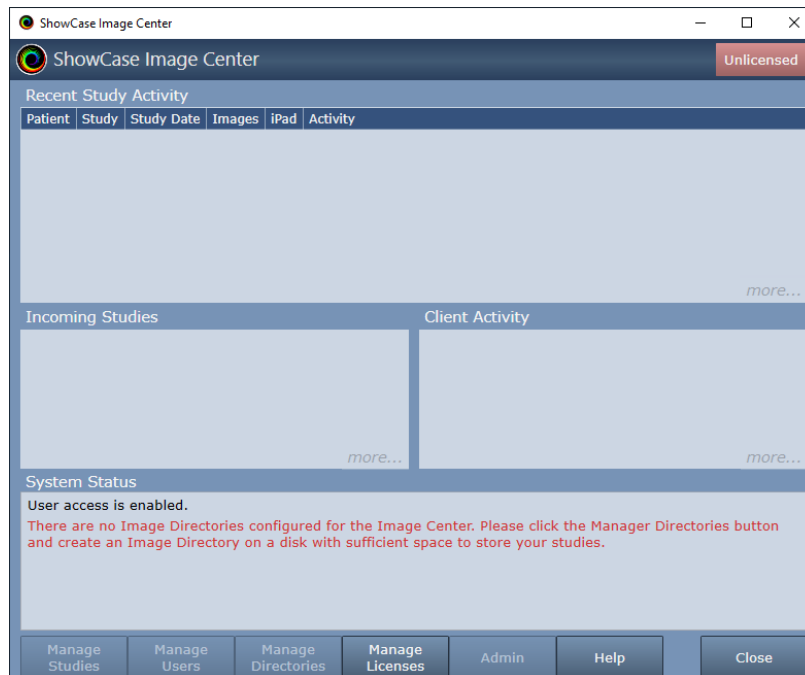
ShowCase Image Center

ShowCase Image Center

Unlicensed

Recent Study Activity

| Patient | Study | Study Date | Images | iPad | Activity |
|---|---|---|---|---|---|

more...

Incoming Studies

more...

Client Activity

more...

System Status

User access is enabled.

There are no Image Directories configured for the Image Center. Please click the Manager Directories button and create an Image Directory on a disk with sufficient space to store your studies.

Manage Studies
Manage Users
Manage Directories
Manage Licenses
Admin
Help
Close